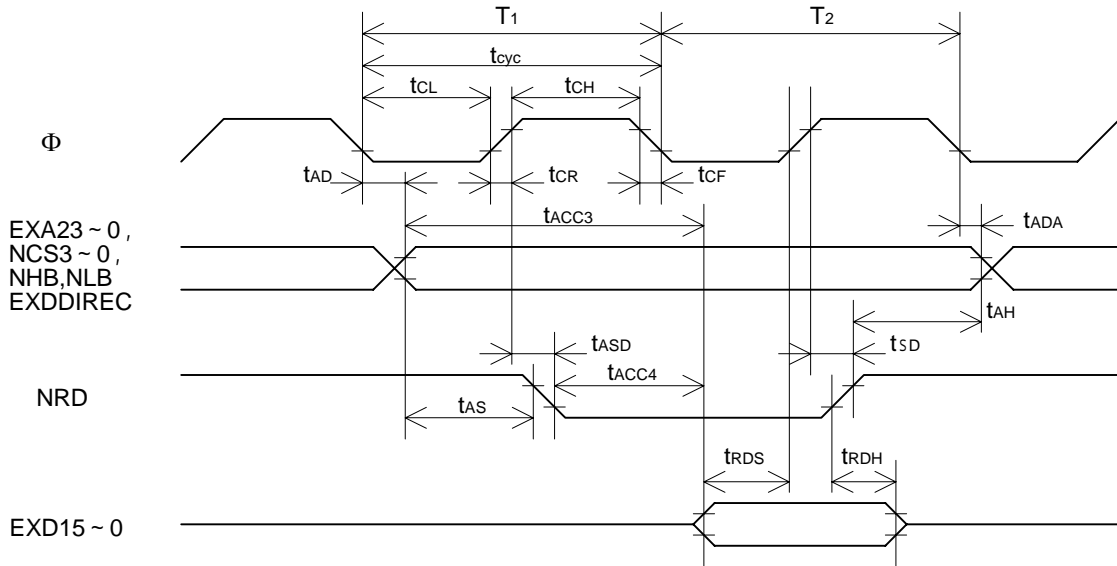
$T_1$

$T_2$

$t_{cyc}$

$t_{CL}$

$t_{CH}$

$\Phi$

$t_{AD}$

$t_{CR}$

$t_{CF}$

EXA23 ~ 0 , NCS3 ~ 0 , NHB,NLB EXDDIREC

$t_{ACC3}$

$t_{ADA}$

$t_{AH}$

$t_{ASD}$

$t_{SD}$

NRD

$t_{ACC4}$

$t_{AS}$

$t_{RDS}$

$t_{RDH}$

EXD15 ~ 0